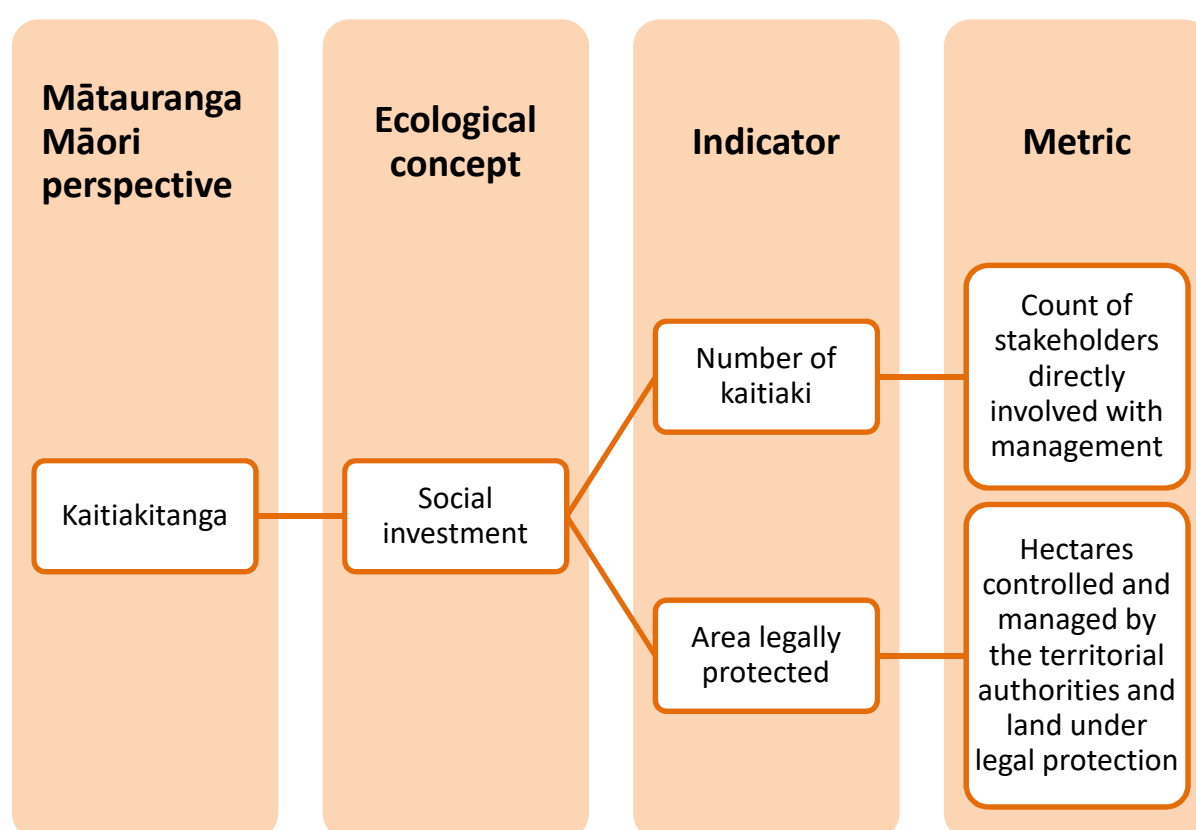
Mātauranga Māori perspective

Ecological concept

Indicator

Metric

Count of stakeholders directly involved with management

Number of kaitiaki

Kaitiakitanga

Social investment

Hectares controlled and managed by the territorial authorities and land under legal protection

Area legally protected